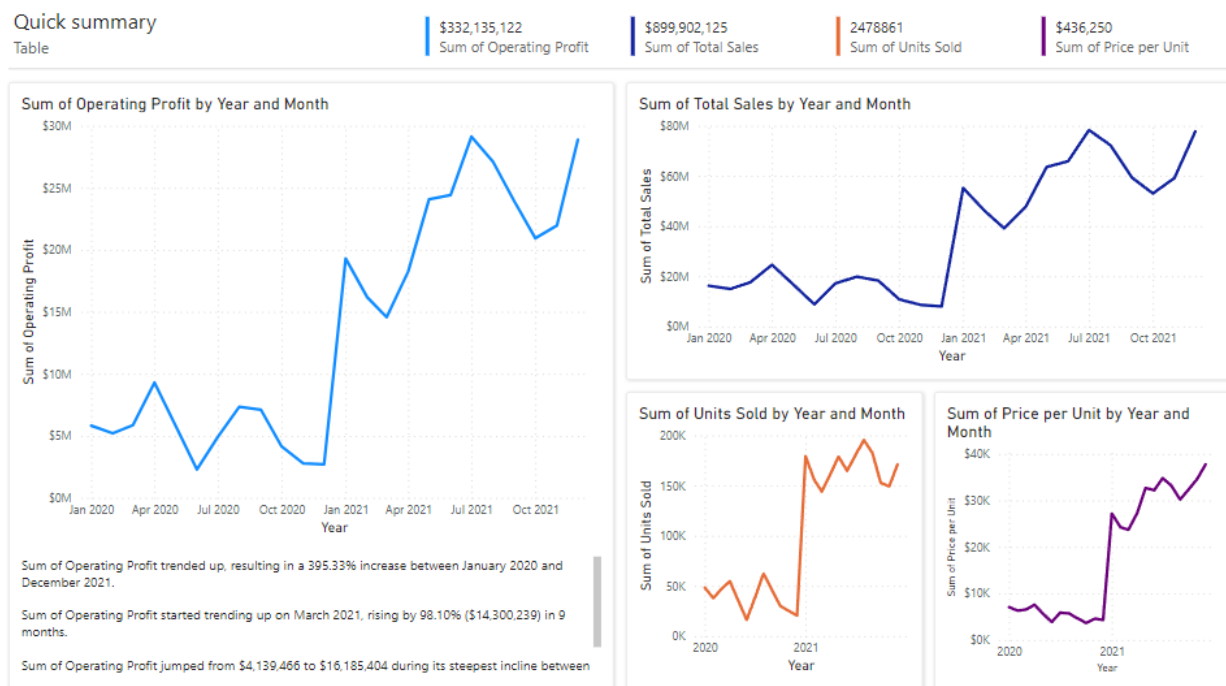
Quick summary
Table

$332,135,122
Sum of Operating Profit

$899,902,125
Sum of Total Sales

2478861
Sum of Units Sold

$436,250
Sum of Price per Unit

Sum of Operating Profit by Year and Month

$30M
$25M
$20M
$15M
$10M
$5M
$0M
Sum of Operating Profit
Jan 2020 Apr 2020 Jul 2020 Oct 2020 Jan 2021 Apr 2021 Jul 2021 Oct 2021
Year

Sum of Operating Profit trended up, resulting in a 395.33% increase between January 2020 and December 2021.

Sum of Operating Profit started trending up on March 2021, rising by 98.10% ($14,300,239) in 9 months.

Sum of Operating Profit jumped from $4,139,466 to $16,185,404 during its steepest incline between

Sum of Total Sales by Year and Month

$80M
$60M
$40M
$20M
$0M
Sum of Total Sales
Jan 2020 Apr 2020 Jul 2020 Oct 2020 Jan 2021 Apr 2021 Jul 2021 Oct 2021
Year

Sum of Units Sold by Year and Month

200K
150K
100K
50K
0K
Sum of Units Sold
2020 2021
Year

Sum of Price per Unit by Year and Month

$40K
$30K
$20K
$10K
$0K
Sum of Price per Unit
2020 2021
Year